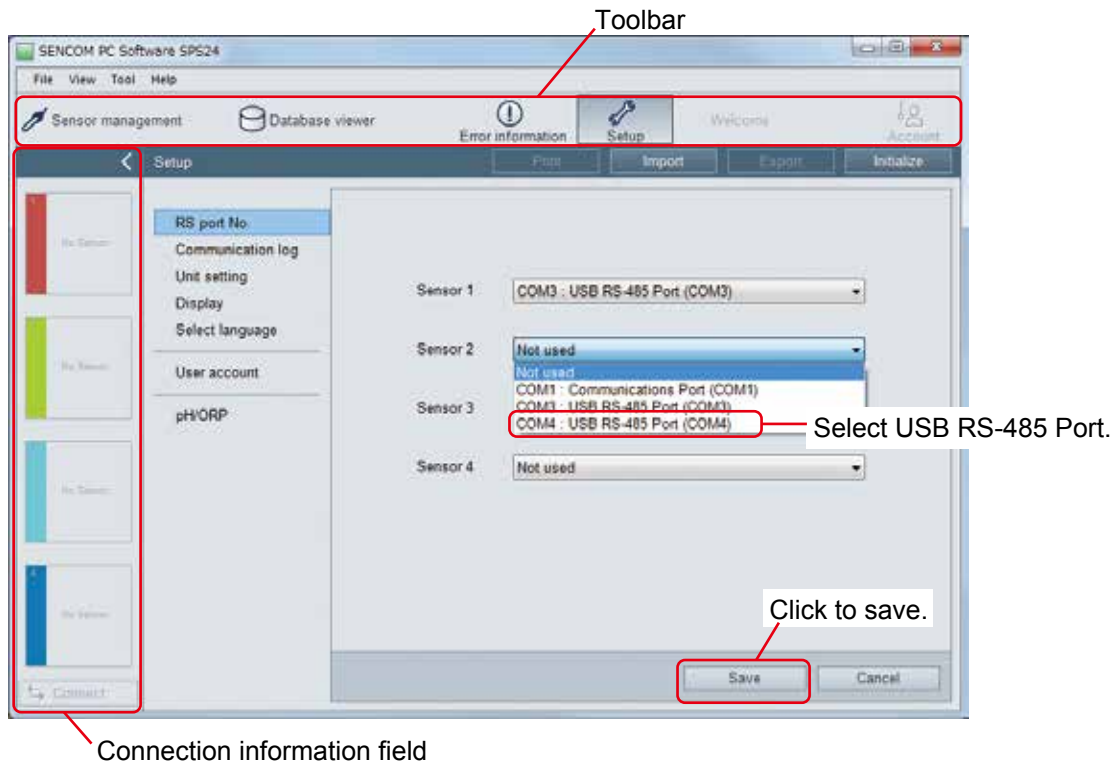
Toolbar

SENCOM PC Software SPS24

File View Tool Help

Sensor management Database viewer Error information Setup Welcome Account

Setup Print Import Export Initialize

No Sensor

No Sensor

No Sensor

No Sensor

Connect

RS port No
Communication log
Unit setting
Display
Select language
User account
pH/ORP

Sensor 1 COM3 : USB RS-485 Port (COM3)

Sensor 2 Not used
Not used
COM1 : Communications Port (COM1)
COM3 : USB RS-485 Port (COM3)
COM4 : USB RS-485 Port (COM4)

Sensor 3

Sensor 4 Not used

Select USB RS-485 Port.

Click to save.

Save Cancel

Connection information field